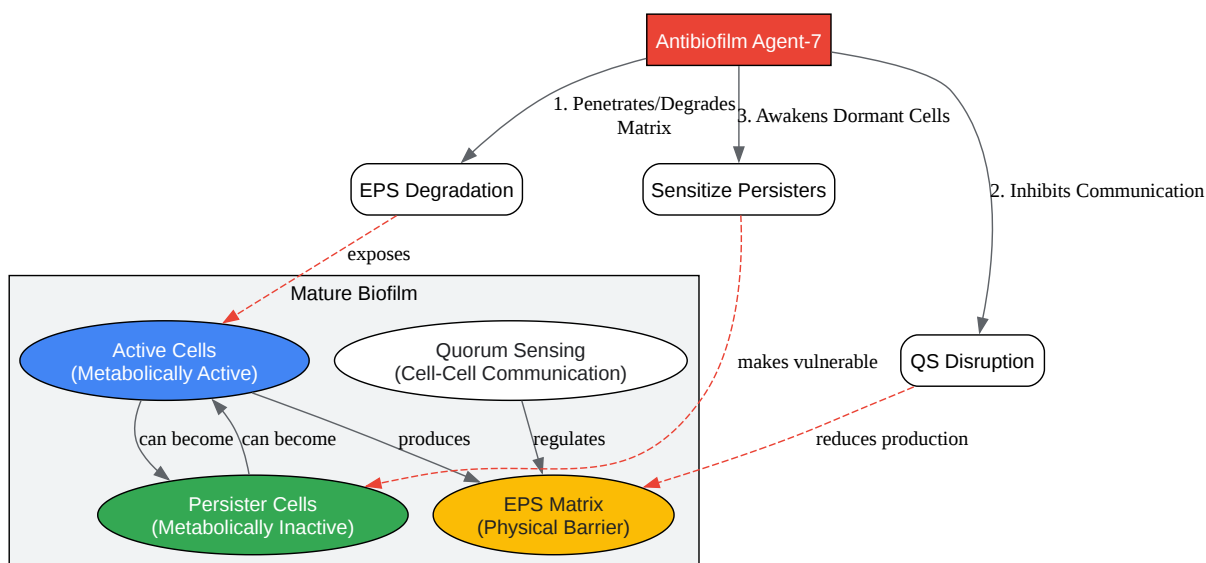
Antibiofilm Agent-7

1. Penetrates/Degrades Matrix

3. Awakens Dormant Cells

2. Inhibits Communication

EPS Degradation

Sensitize Persisters

exposes

Mature Biofilm

Active Cells
(Metabolically Active)

Quorum Sensing
(Cell-Cell Communication)

makes vulnerable

QS Disruption

can become

can become

produces

regulates

reduces production

Persister Cells
(Metabolically Inactive)

EPS Matrix
(Physical Barrier)